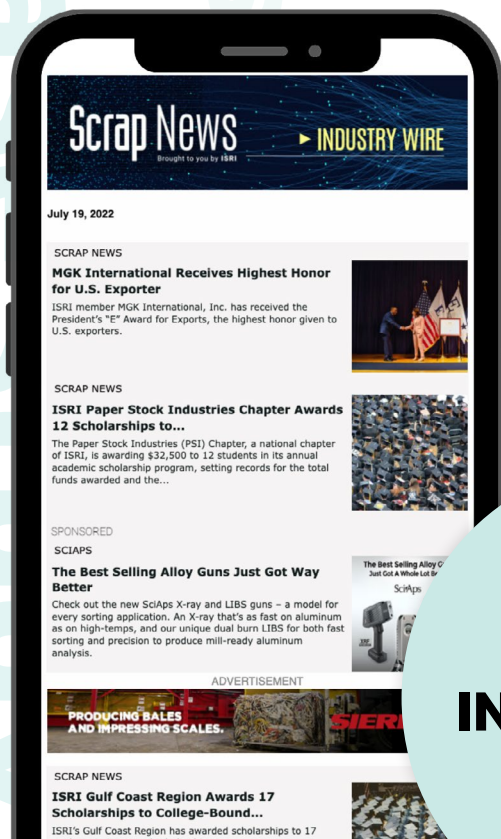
Scrap News
Brought to you by ISRI
▸ INDUSTRY WIRE

July 19, 2022

SCRAP NEWS

MGK International Receives Highest Honor for U.S. Exporter

ISRI member MGK International, Inc. has received the President's "E" Award for Exports, the highest honor given to U.S. exporters.

SCRAP NEWS

ISRI Paper Stock Industries Chapter Awards 12 Scholarships to...

The Paper Stock Industries (PSI) Chapter, a national chapter of ISRI, is awarding $32,500 to 12 students in its annual academic scholarship program, setting records for the total funds awarded and the...

SPONSORED

SCIAPS

The Best Selling Alloy Guns Just Got Way Better

Check out the new SciAps X-ray and LIBS guns – a model for every sorting application. An X-ray that's as fast on aluminum as on high-temps, and our unique dual burn LIBS for both fast sorting and precision to produce mill-ready aluminum analysis.

The Best Selling Alloy G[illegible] Just Got A Whole Lot B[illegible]

SciAps

ADVERTISEMENT

PRODUCING BALES AND IMPRESSING SCALES.

SIERR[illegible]

IN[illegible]

SCRAP NEWS

ISRI Gulf Coast Region Awards 17 Scholarships to College-Bound...

ISRI's Gulf Coast Region has awarded scholarships to 17